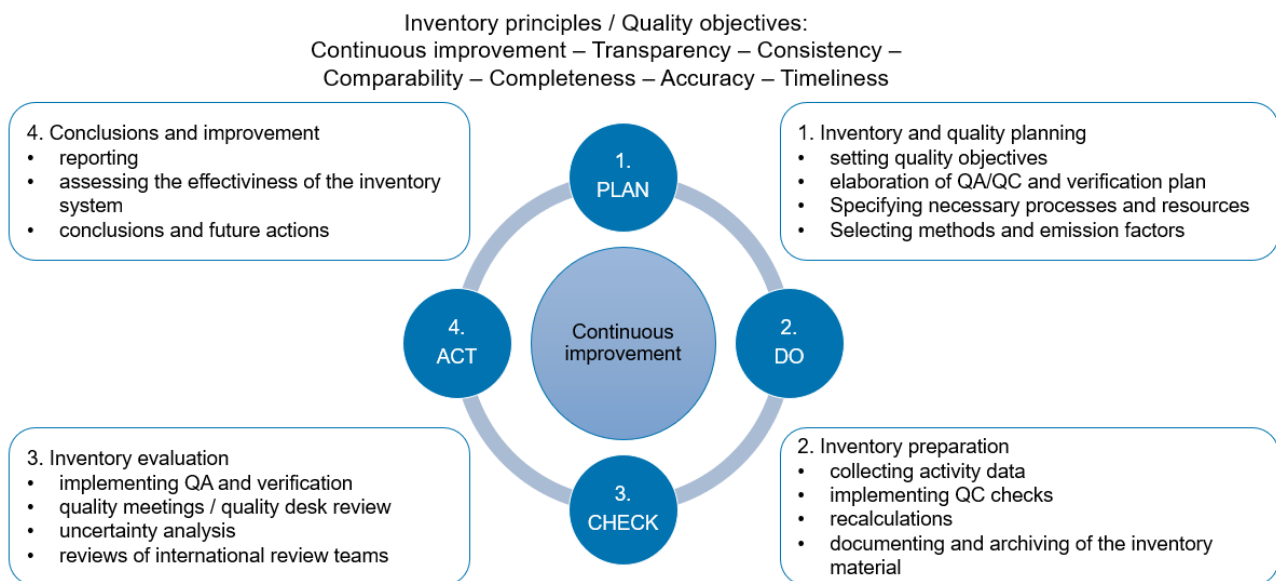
Inventory principles / Quality objectives:
Continuous improvement – Transparency – Consistency – Comparability – Completeness – Accuracy – Timeliness

4. Conclusions and improvement
- reporting
- assessing the effectiviness of the inventory system
- conclusions and future actions

1. PLAN

1. Inventory and quality planning
- setting quality objectives
- elaboration of QA/QC and verification plan
- Specifying necessary processes and resources
- Selecting methods and emission factors

4. ACT

Continuous improvement

2. DO

3. Inventory evaluation
- implementing QA and verification
- quality meetings / quality desk review
- uncertainty analysis
- reviews of international review teams

3. CHECK

2. Inventory preparation
- collecting activity data
- implementing QC checks
- recalculations
- documenting and archiving of the inventory material